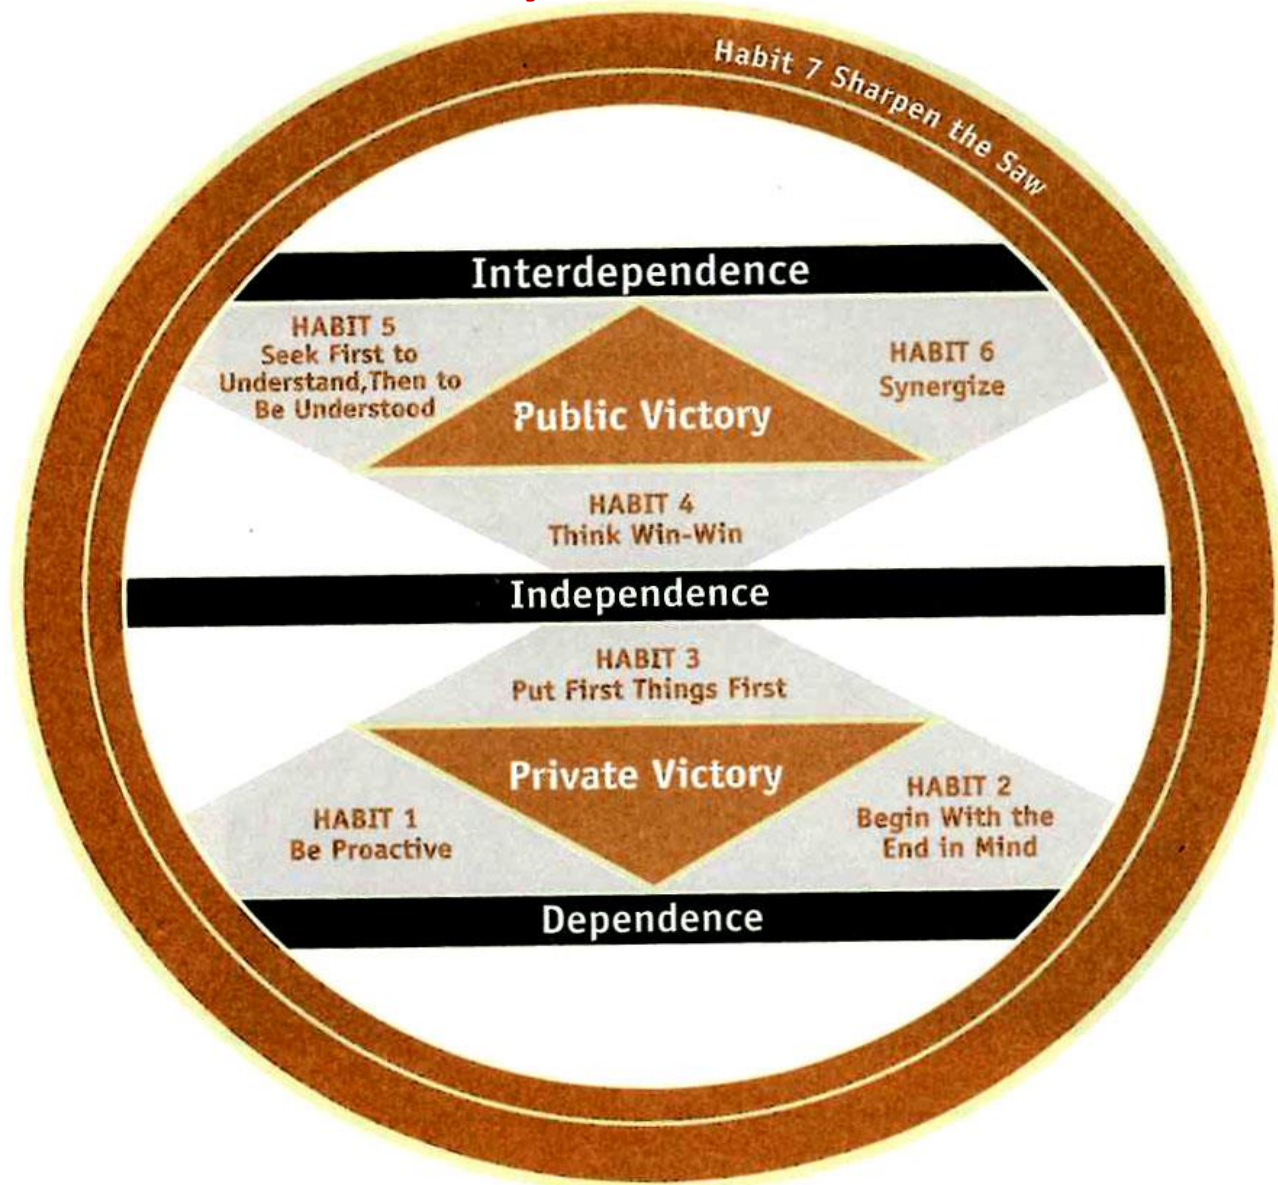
Habit 7 Sharpen the Saw

Interdependence

HABIT 5
Seek First to Understand,Then to Be Understood

Public Victory

HABIT 6
Synergize

HABIT 4
Think Win-Win

Independence

HABIT 3
Put First Things First

Private Victory

HABIT 1
Be Proactive

HABIT 2
Begin With the End in Mind

Dependence